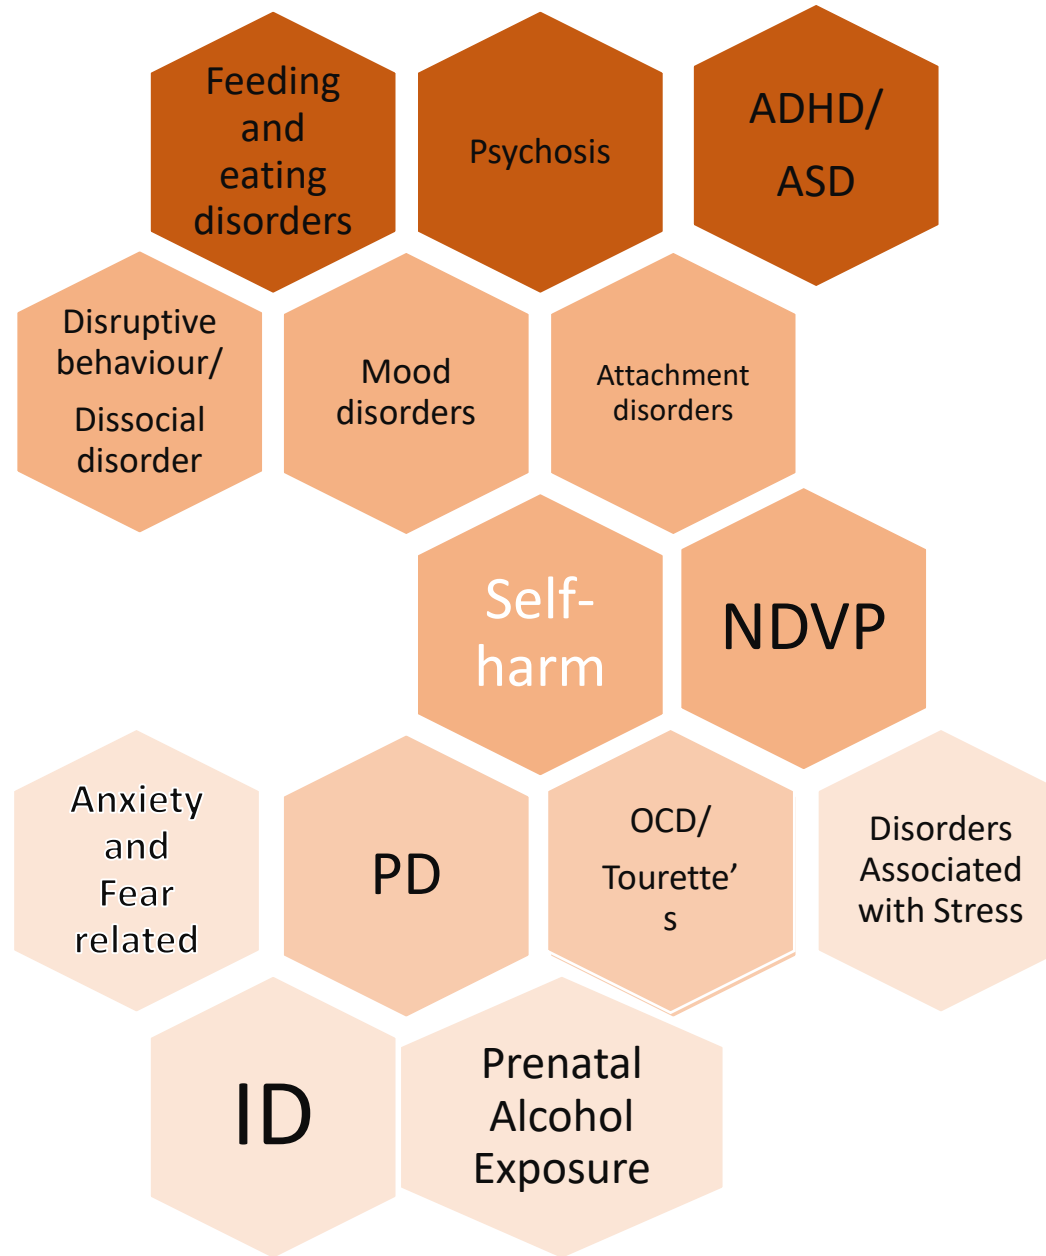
Feeding and eating disorders

Psychosis

ADHD/ ASD

Disruptive behaviour/ Dissocial disorder

Mood disorders

Attachment disorders

Self-harm

NDVP

Anxiety and Fear related

PD

OCD/ Tourette's

Disorders Associated with Stress

ID

Prenatal Alcohol Exposure